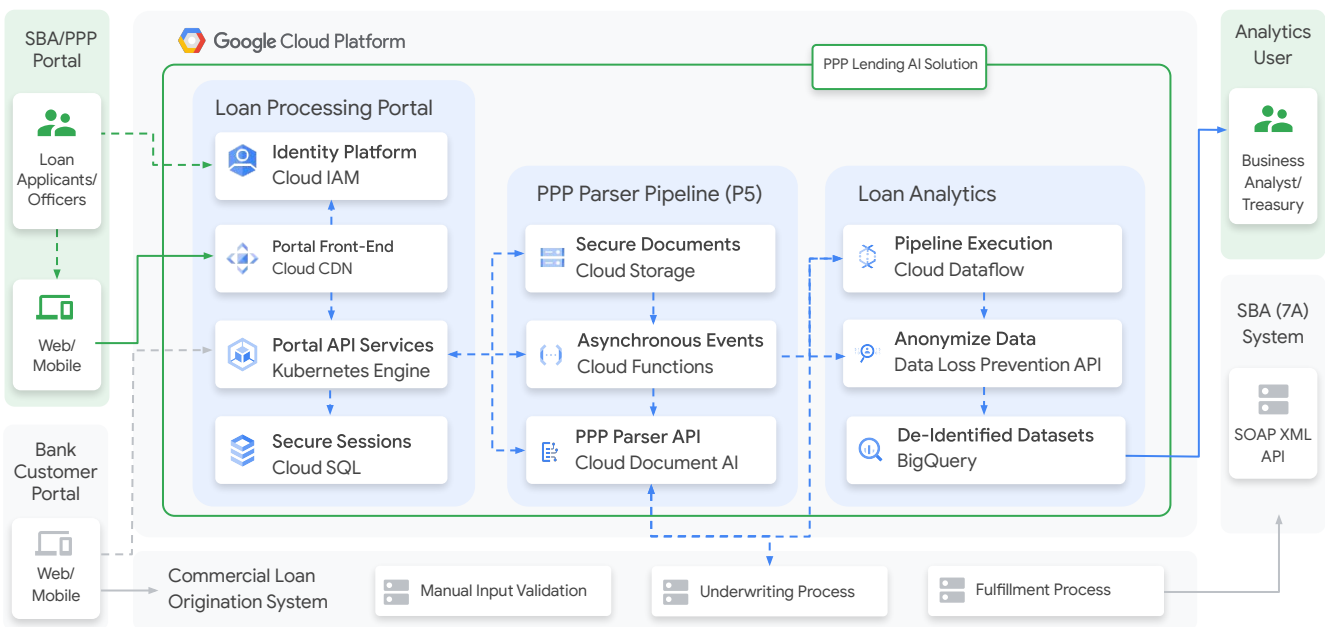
SBA/PPP Portal

Loan Applicants/ Officers

Web/ Mobile

Bank Customer Portal

Web/ Mobile

Google Cloud Platform

PPP Lending AI Solution

Loan Processing Portal

Identity Platform
Cloud IAM

Portal Front-End
Cloud CDN

Portal API Services
Kubernetes Engine

Secure Sessions
Cloud SQL

PPP Parser Pipeline (P5)

Secure Documents
Cloud Storage

Asynchronous Events
Cloud Functions

PPP Parser API
Cloud Document AI

Loan Analytics

Pipeline Execution
Cloud Dataflow

Anonymize Data
Data Loss Prevention API

De-Identified Datasets
BigQuery

Analytics User

Business Analyst/ Treasury

SBA (7A) System

SOAP XML API

Commercial Loan Origination System

Manual Input Validation

Underwriting Process

Fulfillment Process